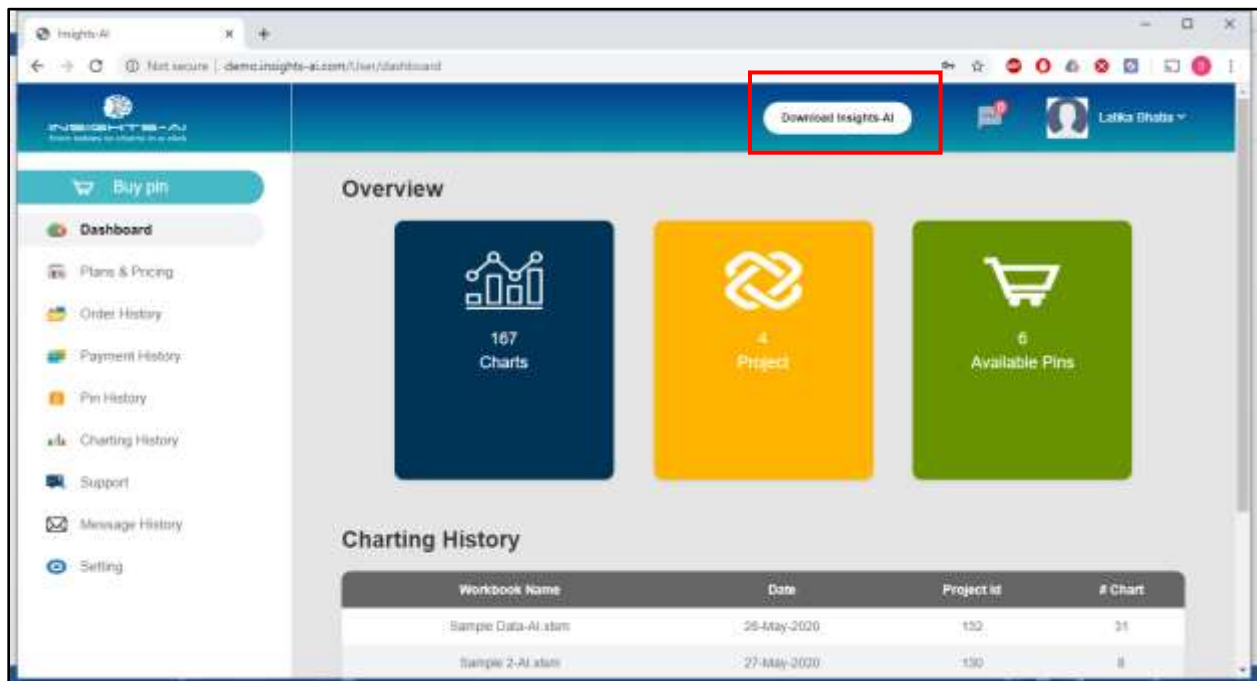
Insights-AI
Not secure | demo.insights-ai.com/User/dashboard
INSIGHTS-AI
from tables to charts in a click
Download Insights-AI
Latika Bhatia
Buy pin
Dashboard
Plans & Pricing
Order History
Payment History
Pin History
Charting History
Support
Message History
Setting
Overview
167
Charts
4
Project
6
Available Pins
Charting History

| Workbook Name | Date | Project Id | # Chart |
|---|---|---|---|
| Sample Data-AI.xlsm | 28-May-2020 | 132 | 31 |
| Sample 2-AI.xlsm | 27-May-2020 | 130 | 8 |